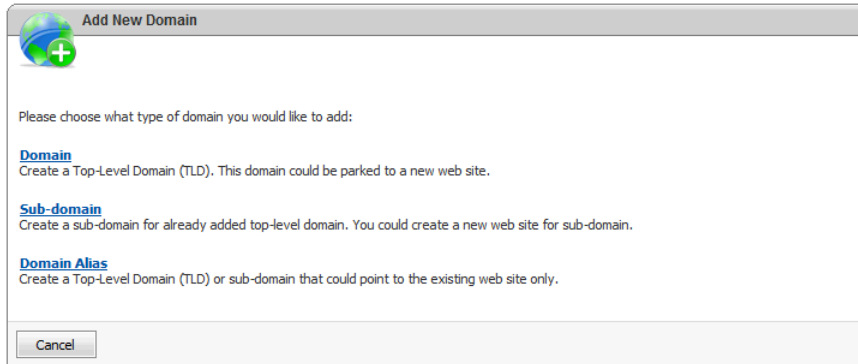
Add New Domain

Please choose what type of domain you would like to add:

Domain
Create a Top-Level Domain (TLD). This domain could be parked to a new web site.

Sub-domain
Create a sub-domain for already added top-level domain. You could create a new web site for sub-domain.

Domain Alias
Create a Top-Level Domain (TLD) or sub-domain that could point to the existing web site only.

Cancel